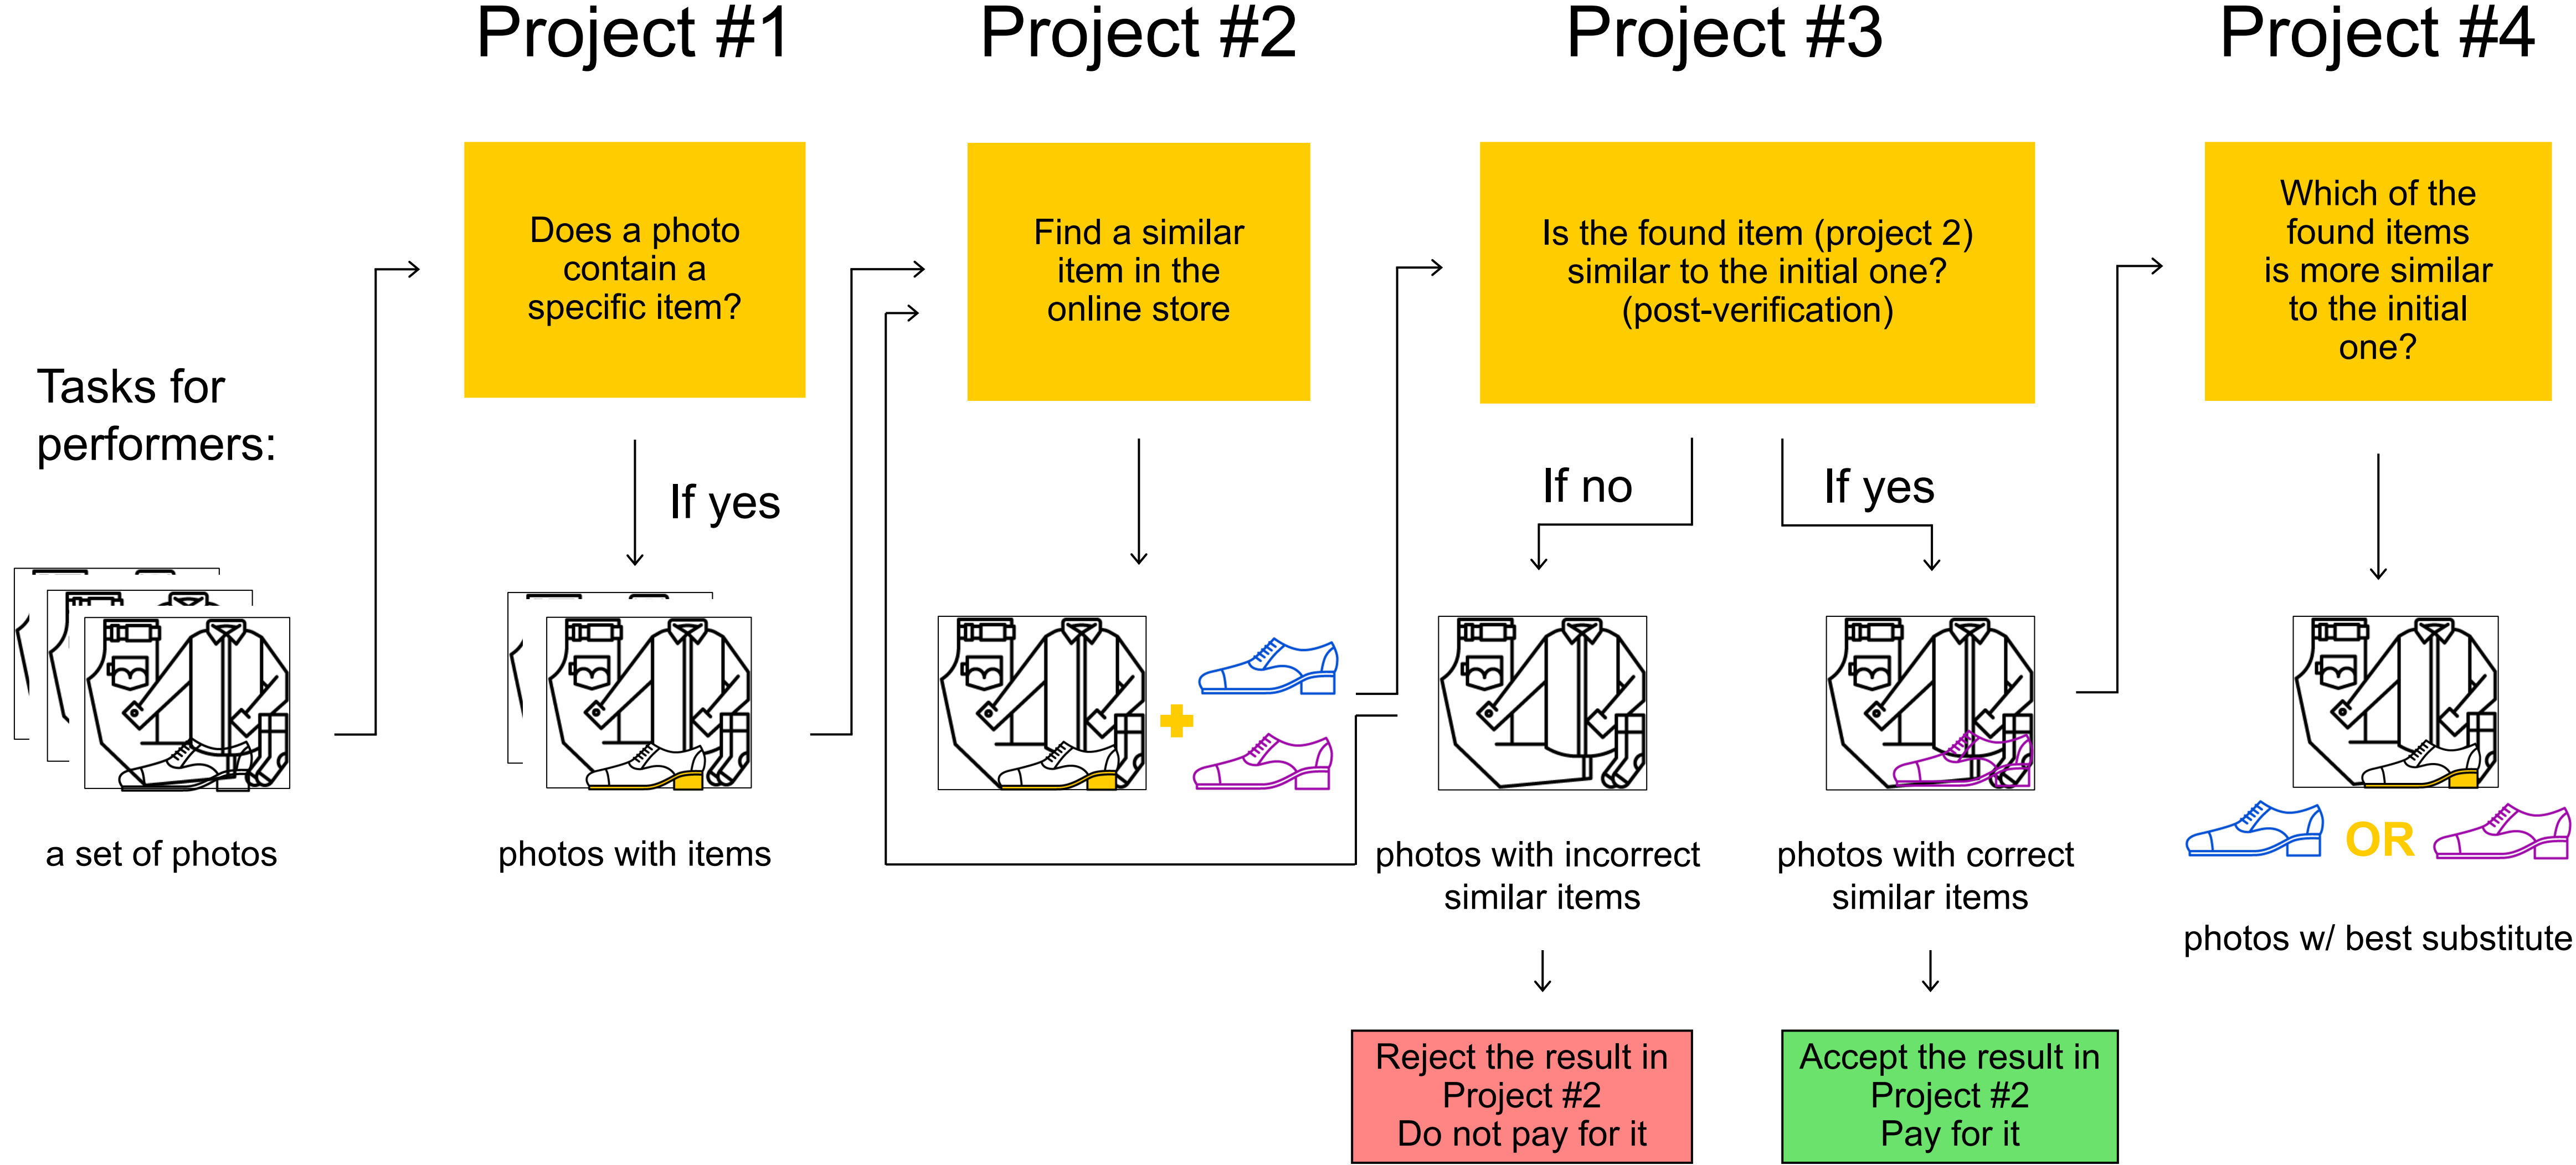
Project #1

Project #2

Project #3

Project #4

Tasks for performers:

Does a photo contain a specific item?

Find a similar item in the online store

Is the found item (project 2) similar to the initial one? (post-verification)

Which of the found items is more similar to the initial one?

If yes

If no

If yes

a set of photos

photos with items

photos with incorrect similar items

photos with correct similar items

OR

photos w/ best substitute

Reject the result in Project #2
Do not pay for it

Accept the result in Project #2
Pay for it